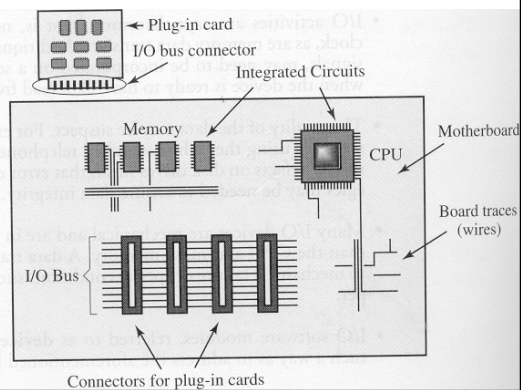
Plug-in card

I/O bus connector

Integrated Circuits

Memory

CPU

Motherboard

Board traces (wires)

I/O Bus

Connectors for plug-in cards

I/O activities a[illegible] clock, as are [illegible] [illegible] need to be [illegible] When the device is ready to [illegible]

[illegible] of the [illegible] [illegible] the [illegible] telephon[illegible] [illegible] an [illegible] that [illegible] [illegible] be needed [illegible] integr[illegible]

Many I/O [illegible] and are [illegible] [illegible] A data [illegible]

I/O software modules, referred to as device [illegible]